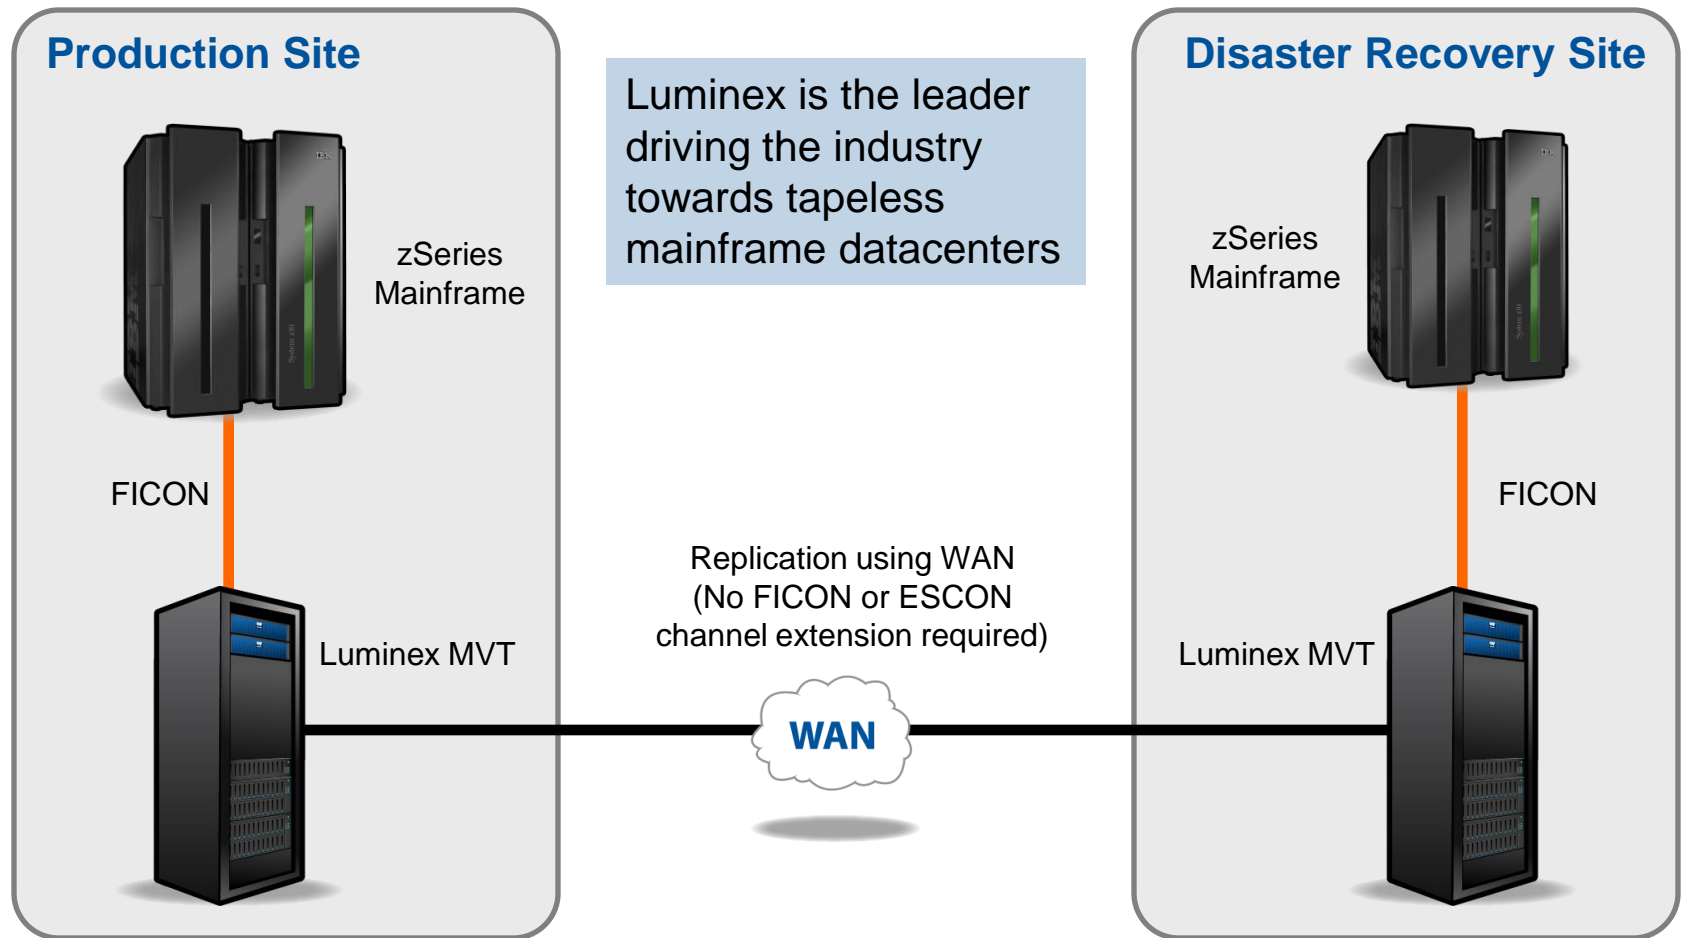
Production Site

zSeries Mainframe

FICON

Luminex MVT

Luminex is the leader driving the industry towards tapeless mainframe datacenters

Replication using WAN (No FICON or ESCON channel extension required)

WAN

Disaster Recovery Site

zSeries Mainframe

FICON

Luminex MVT